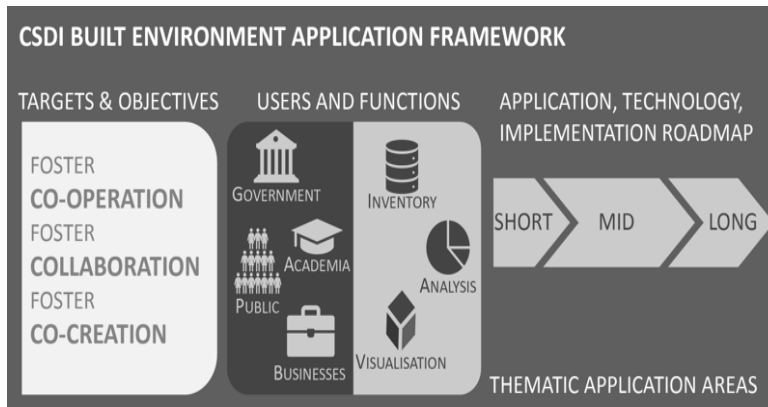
CSDI BUILT ENVIRONMENT APPLICATION FRAMEWORK

TARGETS & OBJECTIVES

FOSTER
CO-OPERATION
FOSTER
COLLABORATION
FOSTER
CO-CREATION

USERS AND FUNCTIONS

GOVERNMENT
ACADEMIA
PUBLIC
BUSINESSES

INVENTORY
ANALYSIS
VISUALISATION

APPLICATION, TECHNOLOGY, IMPLEMENTATION ROADMAP

SHORT
MID
LONG

THEMATIC APPLICATION AREAS